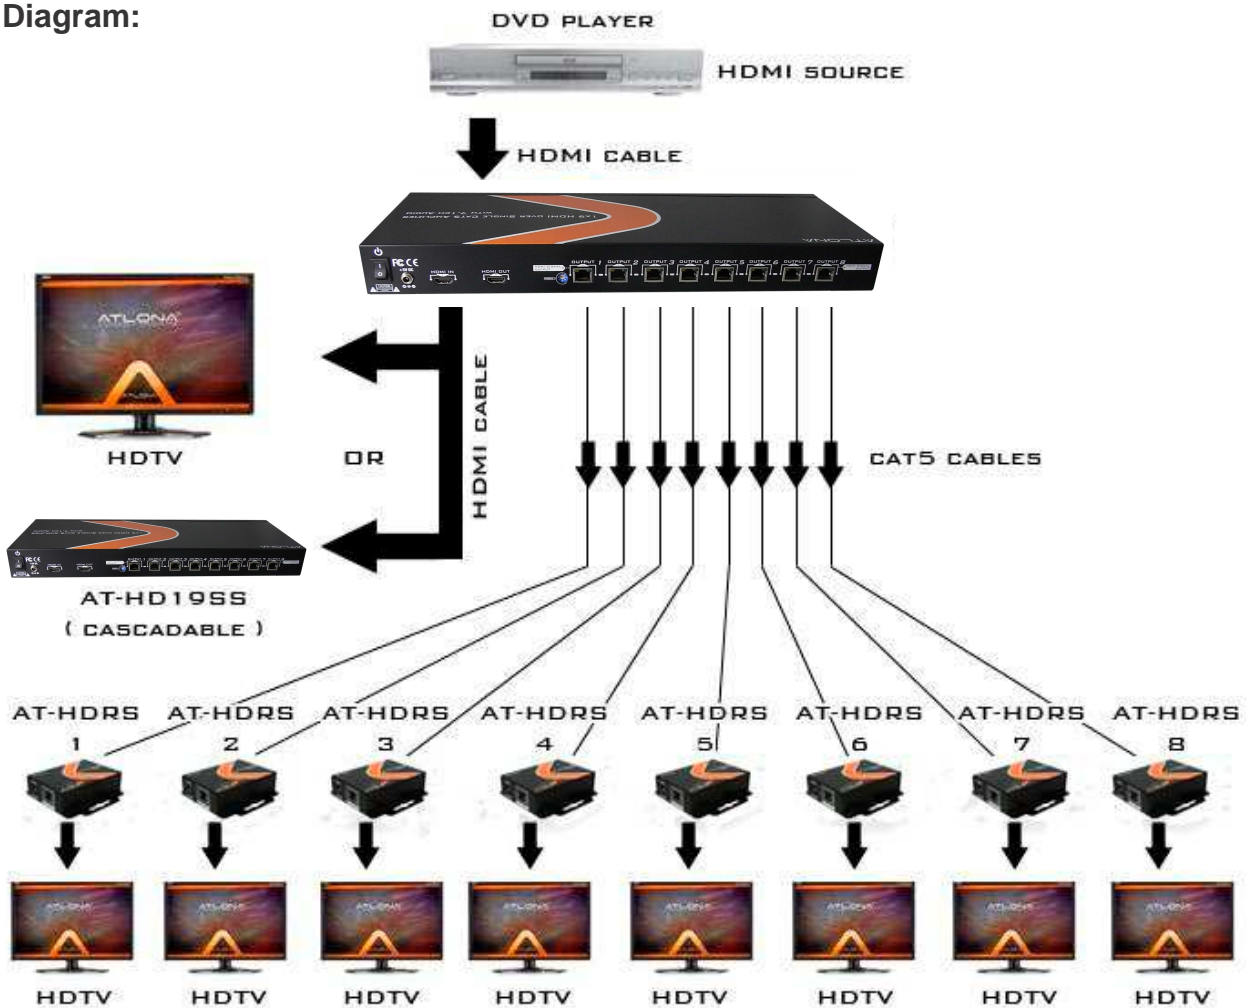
Diagram:

DVD PLAYER

HDMI SOURCE

HDMI CABLE

HDTV

OR

HDMI CABLE

CAT5 CABLES

AT-HD19SS
( CASCADABLE )

AT-HDRS 1

AT-HDRS 2

AT-HDRS 3

AT-HDRS 4

AT-HDRS 5

AT-HDRS 6

AT-HDRS 7

AT-HDRS 8

HDTV HDTV HDTV HDTV HDTV HDTV HDTV HDTV